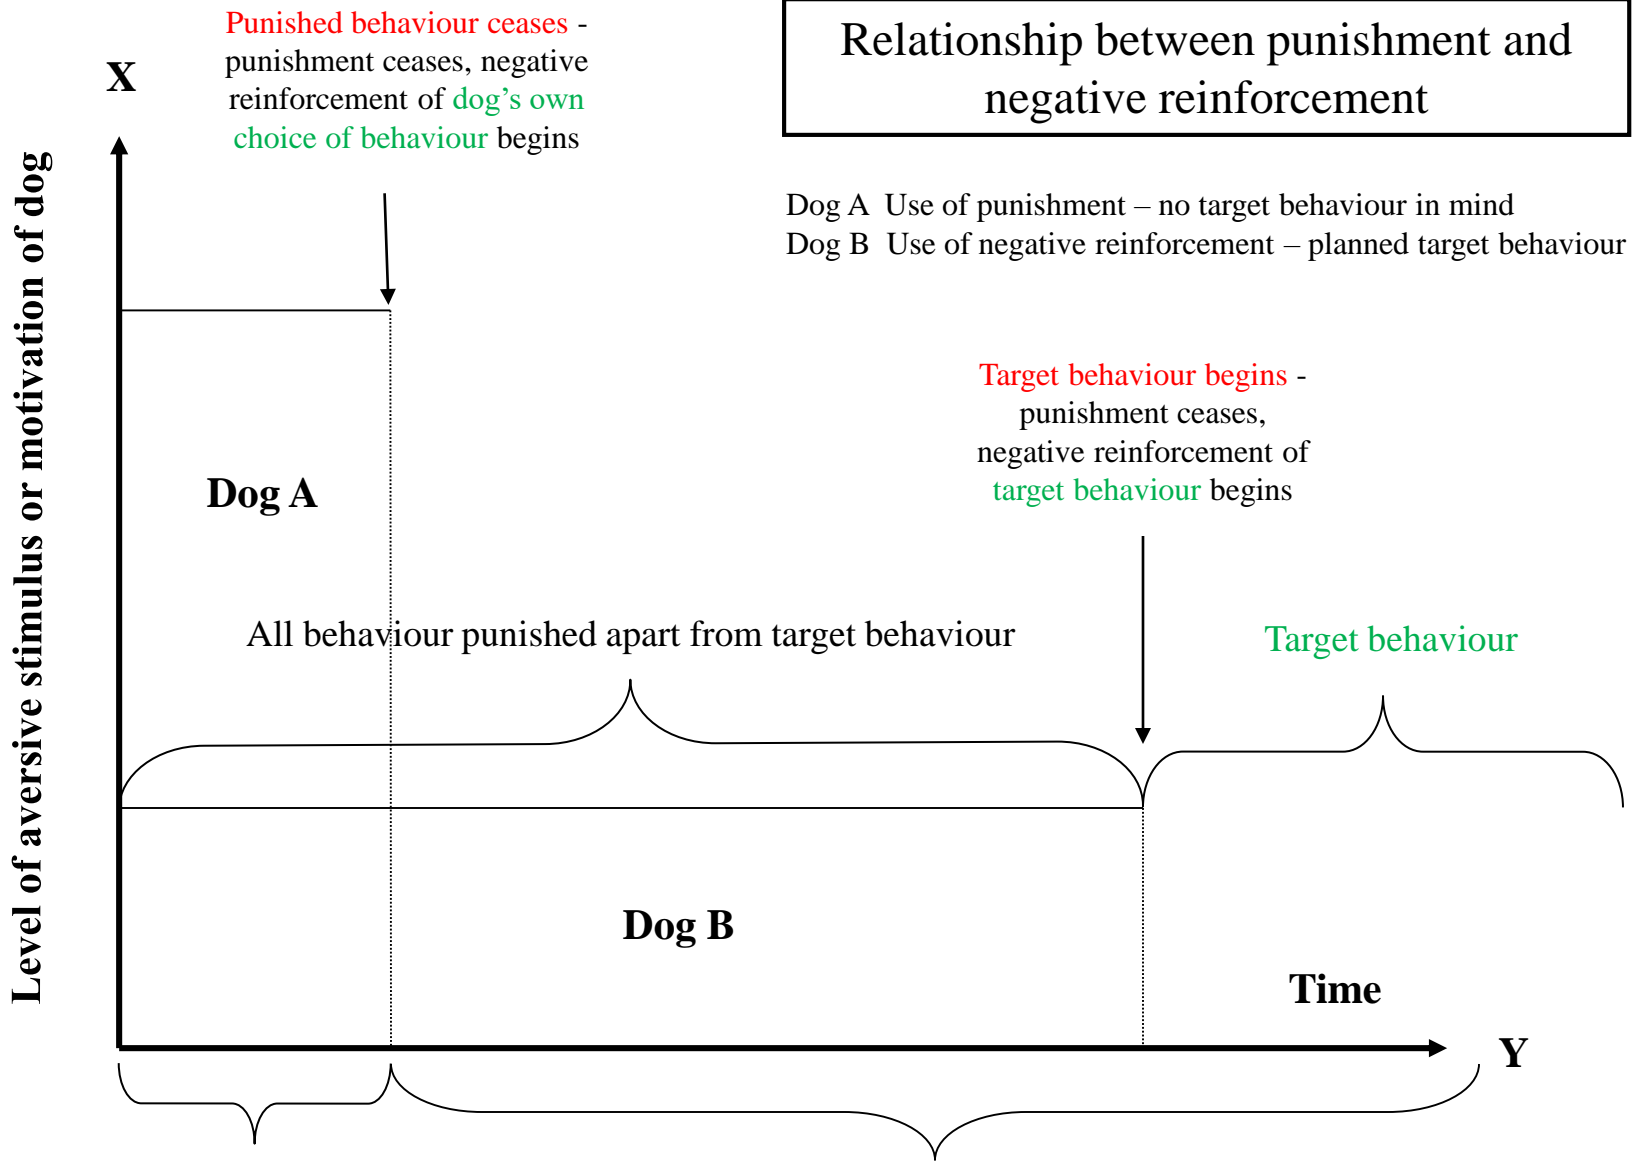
Punished behaviour ceases - punishment ceases, negative reinforcement of dog's own choice of behaviour begins

X

Relationship between punishment and negative reinforcement

Dog A Use of punishment – no target behaviour in mind
Dog B Use of negative reinforcement – planned target behaviour

Level of aversive stimulus or motivation of dog

Target behaviour begins - punishment ceases, negative reinforcement of target behaviour begins

Dog A

All behaviour punished apart from target behaviour

Target behaviour

Dog B

Time

Y